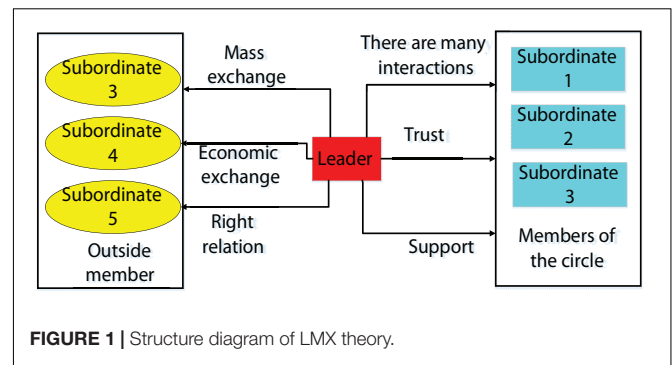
Subordinate 3

Subordinate 4

Subordinate 5

Outside member

Mass exchange

Economic exchange

Right relation

Leader

There are many interactions

Trust

Support

Subordinate 1

Subordinate 2

Subordinate 3

Members of the circle

**FIGURE 1 |** Structure diagram of LMX theory.